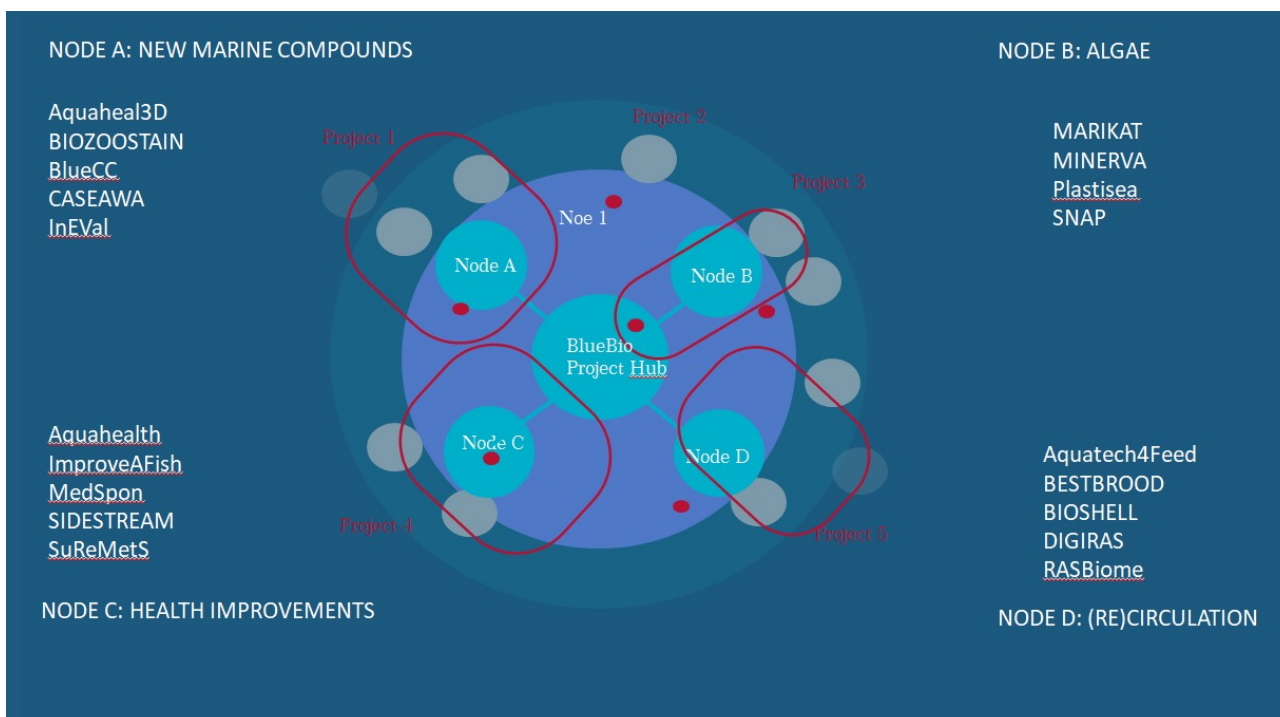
NODE A: NEW MARINE COMPOUNDS

Aquaheal3D
BIOZOOSTAIN
BlueCC
CASEAWA
InEVal

NODE B: ALGAE

MARIKAT
MINERVA
Plastisea
SNAP

Project 1

Project 2

Project 3

Noe 1

Node A

Node B

BlueBio Project Hub

Node C

Node D

Project 4

Project 5

Aquahealth
ImproveAFish
MedSpon
SIDESTREAM
SuReMetS

NODE C: HEALTH IMPROVEMENTS

Aquatech4Feed
BESTBROOD
BIOSHELL
DIGIRAS
RASBiome

NODE D: (RE)CIRCULATION